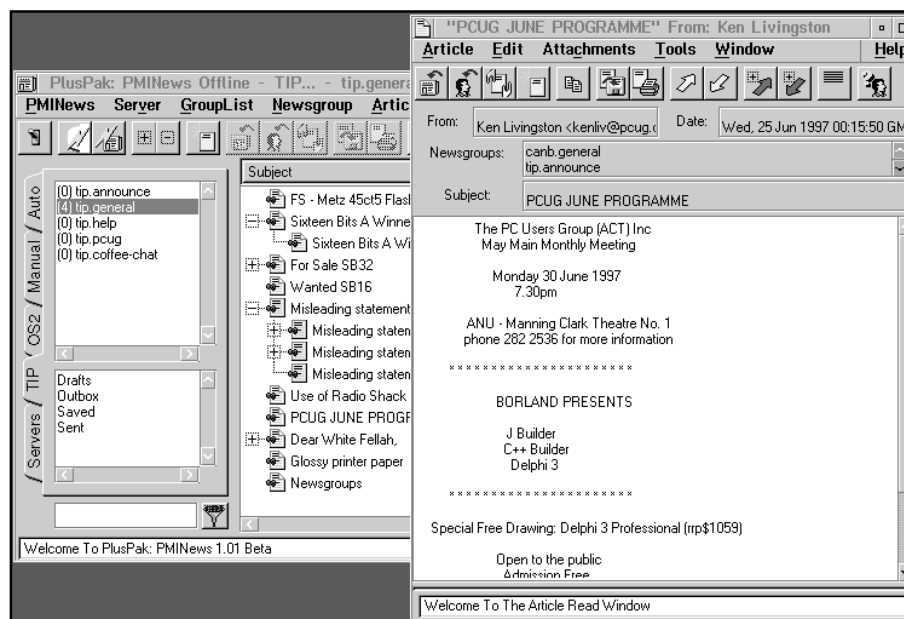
PlusPak: PMINews Offline - TIP... - tip.genera

PMINews Server GroupList Newsgroup Artic

Auto / Manual / OS2 / TIP / Servers

(0) tip.announce
(4) tip.general
(0) tip.help
(0) tip.pcug
(0) tip.coffee-chat

Drafts
Outbox
Saved
Sent

Subject

FS - Metz 45ct5 Flasl
Sixteen Bits A Winne
Sixteen Bits A Wi
For Sale SB32
Wanted SB16
Misleading statement
Misleading staten
Misleading staten
Misleading staten
Use of Radio Shack
PCUG JUNE PROGF
Dear White Fellah,
Glossy printer paper
Newsgroups

Welcome To PlusPak: PMINews 1.01 Beta

"PCUG JUNE PROGRAMME" From: Ken Livingston

Article Edit Attachments Tools Window Help

From: Ken Livingston <kenliv@pcug.c
Date: Wed, 25 Jun 1997 00:15:50 GM
Newsgroups: canb.general
tip.announce
Subject: PCUG JUNE PROGRAMME

The PC Users Group (ACT) Inc
May Main Monthly Meeting

Monday 30 June 1997
7.30pm

ANU - Manning Clark Theatre No. 1
phone 282 2536 for more information

********************

BORLAND PRESENTS

J Builder
C++ Builder
Delphi 3

********************

Special Free Drawing: Delphi 3 Professional (rrp$1059)

Open to the public
Admission Free

Welcome To The Article Read Window